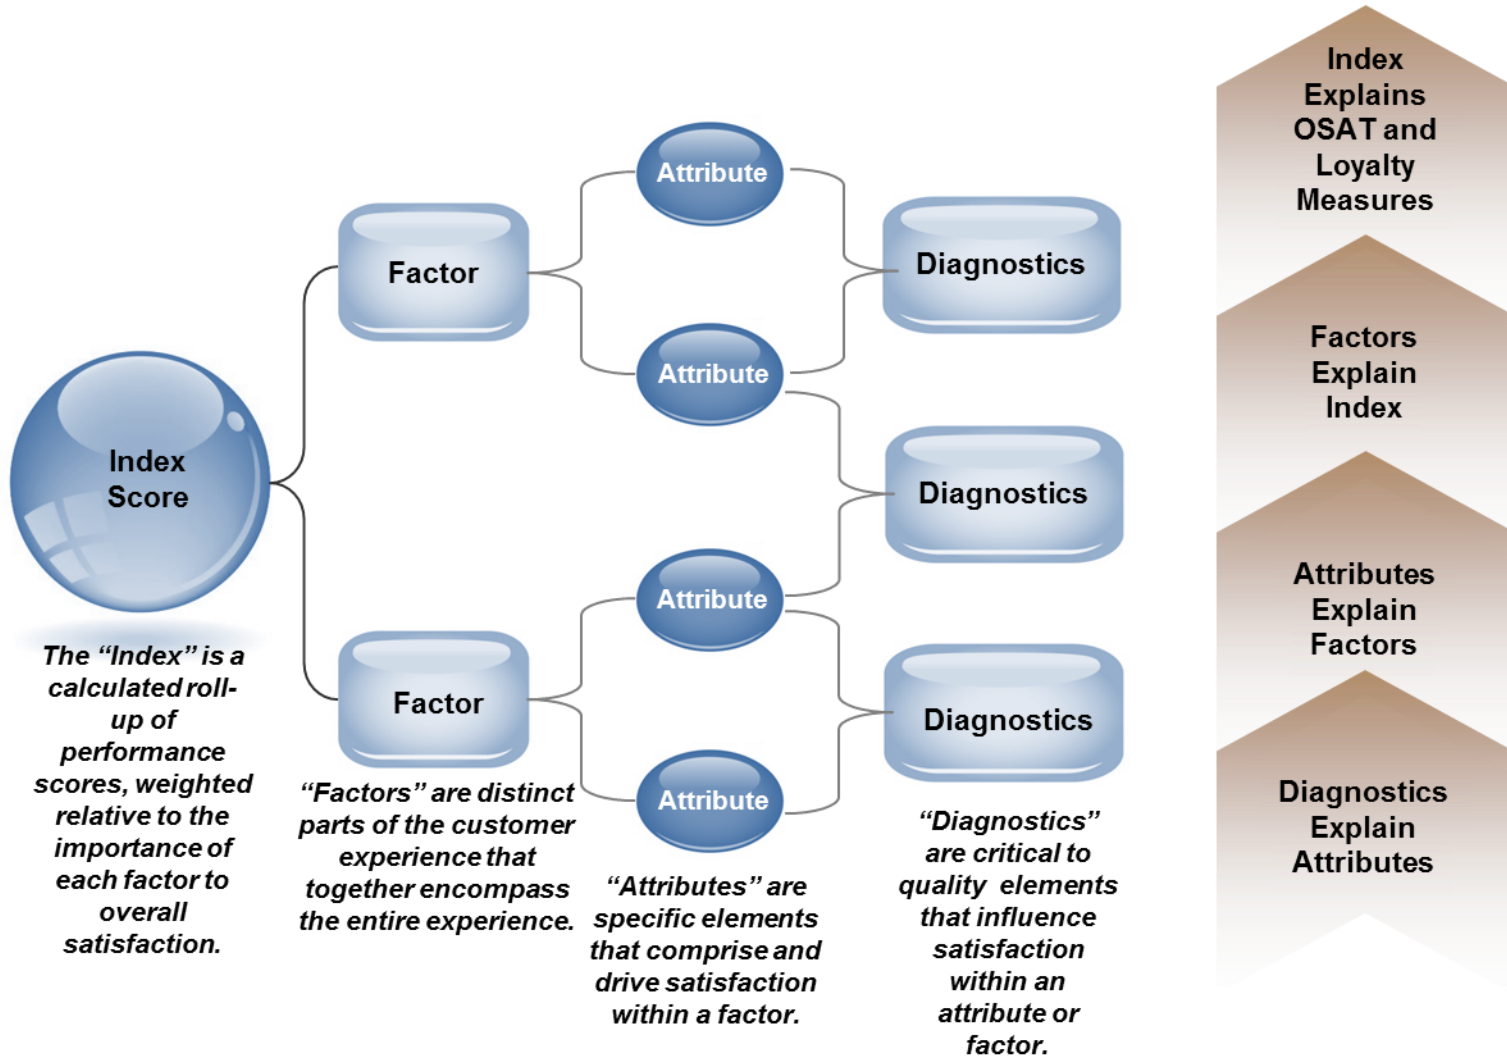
Index Score

The "Index" is a calculated roll-up of performance scores, weighted relative to the importance of each factor to overall satisfaction.

Factor

Factor

"Factors" are distinct parts of the customer experience that together encompass the entire experience.

Attribute

Attribute

Attribute

Attribute

"Attributes" are specific elements that comprise and drive satisfaction within a factor.

Diagnostics

Diagnostics

Diagnostics

"Diagnostics" are critical to quality elements that influence satisfaction within an attribute or factor.

Index Explains OSAT and Loyalty Measures

Factors Explain Index

Attributes Explain Factors

Diagnostics Explain Attributes